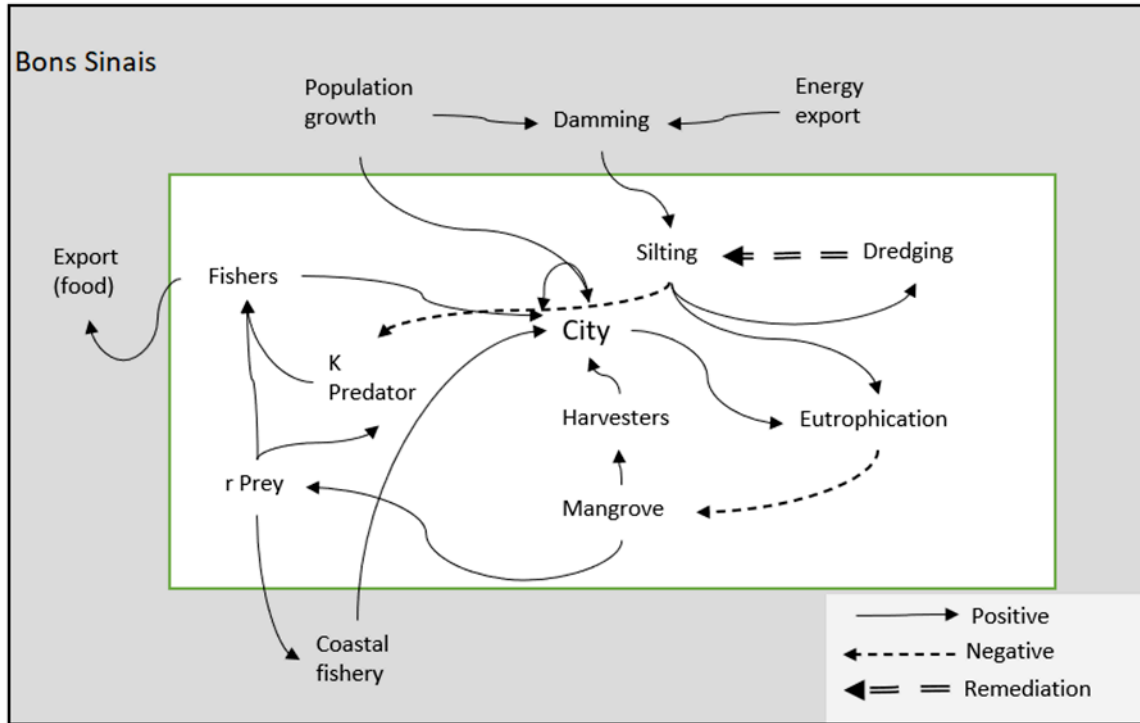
Bons Sinais

Population growth

Damming

Energy export

Export (food)

Fishers

Silting

Dredging

City

K Predator

Harvesters

Eutrophication

r Prey

Mangrove

Coastal fishery

Positive

Negative

Remediation